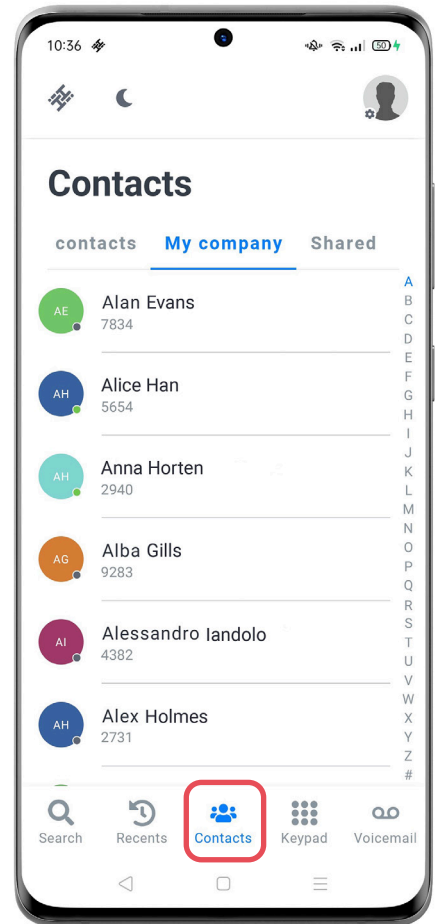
10:36

50

Contacts

contacts My company Shared

AE Alan Evans
7834

AH Alice Han
5654

AH Anna Horten
2940

AG Alba Gills
9283

AI Alessandro Iandolo
4382

AH Alex Holmes
2731

A
B
C
D
E
F
G
H
I
J
K
L
M
N
O
P
Q
R
S
T
U
V
W
X
Y
Z
#

Search Recents Contacts Keypad Voicemail